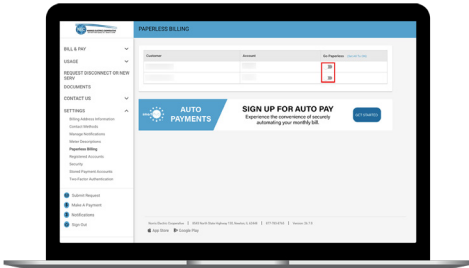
PAPERLESS BILLING

BILL & PAY
USAGE
REQUEST DISCONNECT OR NEW SERV
DOCUMENTS
CONTACT US
SETTINGS
Billing Address Information
Contact Methods
Manage Notifications
Meter Descriptions
Paperless Billing
Registered Accounts
Security
Stored Payment Accounts
Two-Factor Authentication

Submit Request
Make A Payment
Notifications
Sign Out

| Customer | Account | Go Paperless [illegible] |
|---|---|---|
| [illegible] | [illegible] | |
| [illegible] | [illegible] | |

AUTO PAYMENTS

SIGN UP FOR AUTO PAY
Experience the convenience of securely automating your monthly bill.

GET STARTED

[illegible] | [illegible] | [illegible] | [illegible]
App Store Google Play